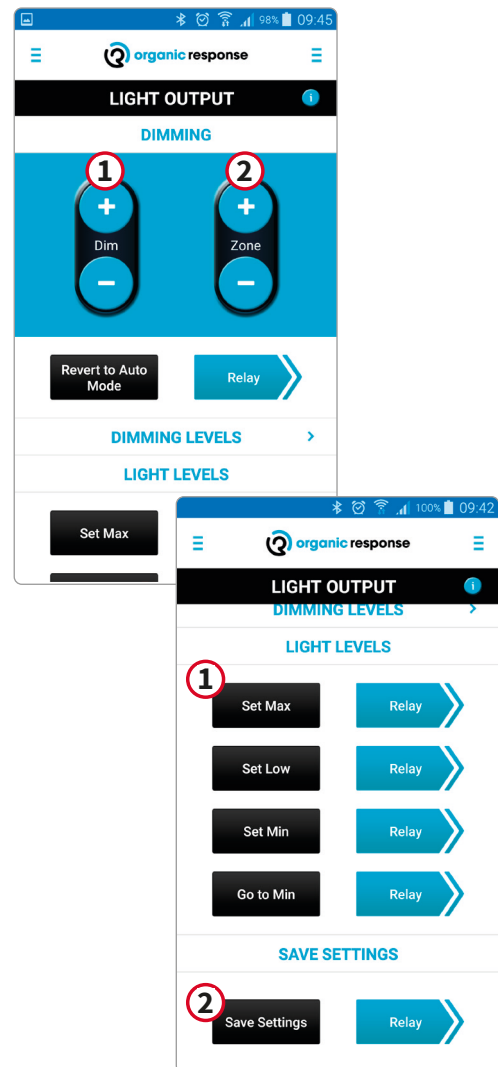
98% 09:45

organic response

LIGHT OUTPUT

i

DIMMING

1

+

Dim

−

2

+

Zone

−

Revert to Auto Mode

Relay

DIMMING LEVELS

LIGHT LEVELS

Set Max

100% 09:42

organic response

LIGHT OUTPUT

i

DIMMING LEVELS

LIGHT LEVELS

1

Set Max

Relay

Set Low

Relay

Set Min

Relay

Go to Min

Relay

SAVE SETTINGS

2

Save Settings

Relay